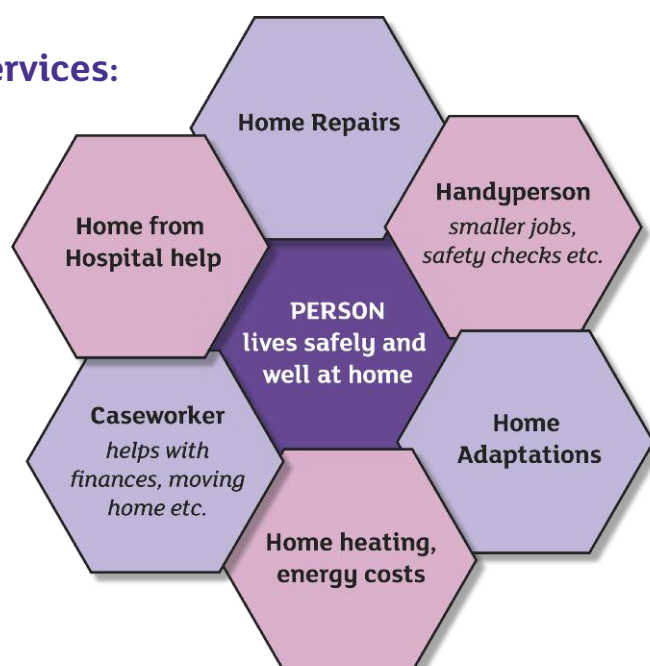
ervices:

Home Repairs

Home from Hospital help

Handyperson
smaller jobs, safety checks etc.

PERSON
lives safely and well at home

Caseworker
helps with finances, moving home etc.

Home Adaptations

Home heating, energy costs